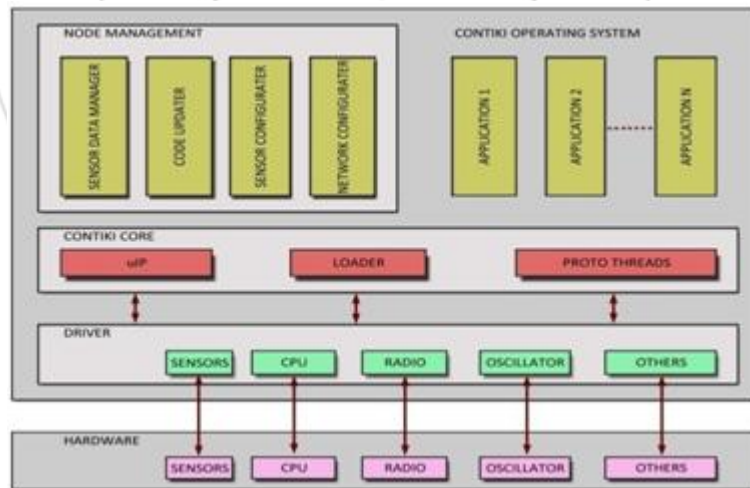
NODE MANAGEMENT

SENSOR DATA MANAGER

CODE UPDATER

SENSOR CONFIGURATER

NETWORK CONFIGURATER

CONTIKI OPERATING SYSTEM

APPLICATION 1

APPLICATION 2

APPLICATION N

CONTIKI CORE

uIP

LOADER

PROTO THREADS

DRIVER

SENSORS

CPU

RADIO

OSCILLATOR

OTHERS

HARDWARE

SENSORS

CPU

RADIO

OSCILLATOR

OTHERS